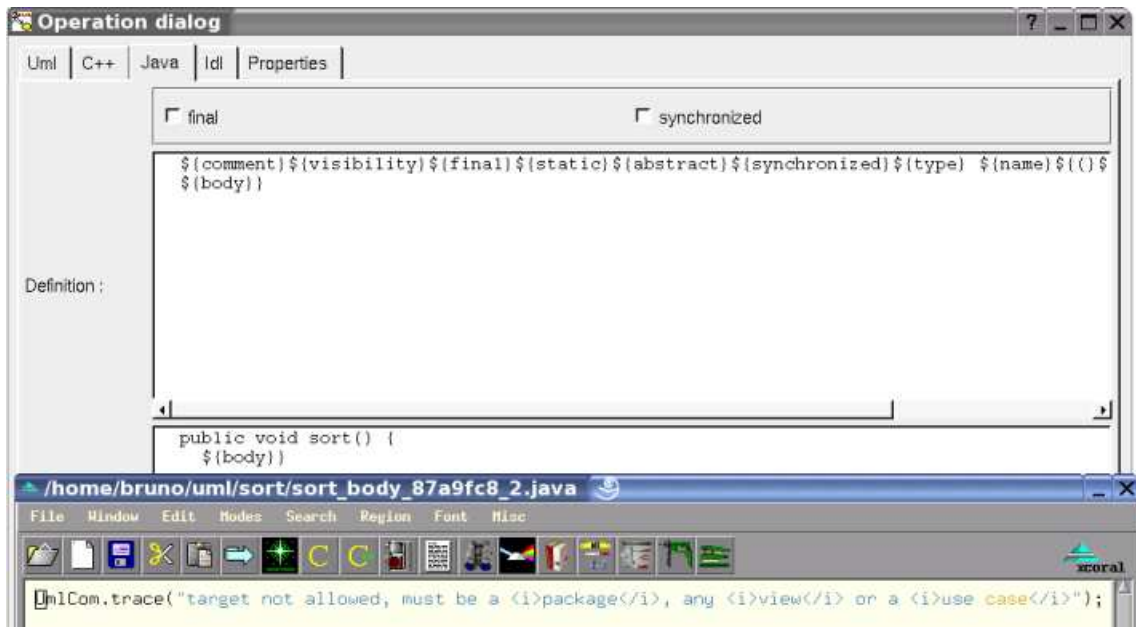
Operation dialog

? _ □ X

Uml | C++ | Java | Idl | Properties

final

synchronized

${comment}${visibility}${final}${static}${abstract}${synchronized}${type} ${name}${()$
${body}}

Definition :

public void sort() {
  ${body}}

/home/bruno/uml/sort/sort_body_87a9fc8_2.java

_ X

File Window Edit Modes Search Region Font Misc

xcoral

UmlCom.trace("target not allowed, must be a <i>package</i>, any <i>view</i> or a <i>use case</i>");